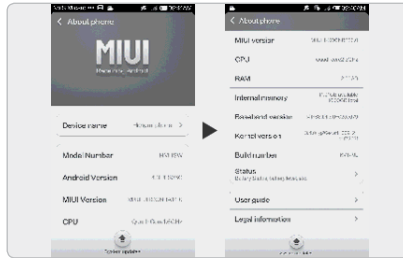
< About phone

MIUI

Device name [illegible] >

Model Number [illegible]

Android Version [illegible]

MIUI Version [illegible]

CPU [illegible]

System updates

< About phone

MIUI version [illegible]

CPU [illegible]

RAM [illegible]

Internal memory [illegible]

Baseband version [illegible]

Kernel version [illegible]

Build number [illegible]

Status
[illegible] >

User guide >

Legal information >

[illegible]